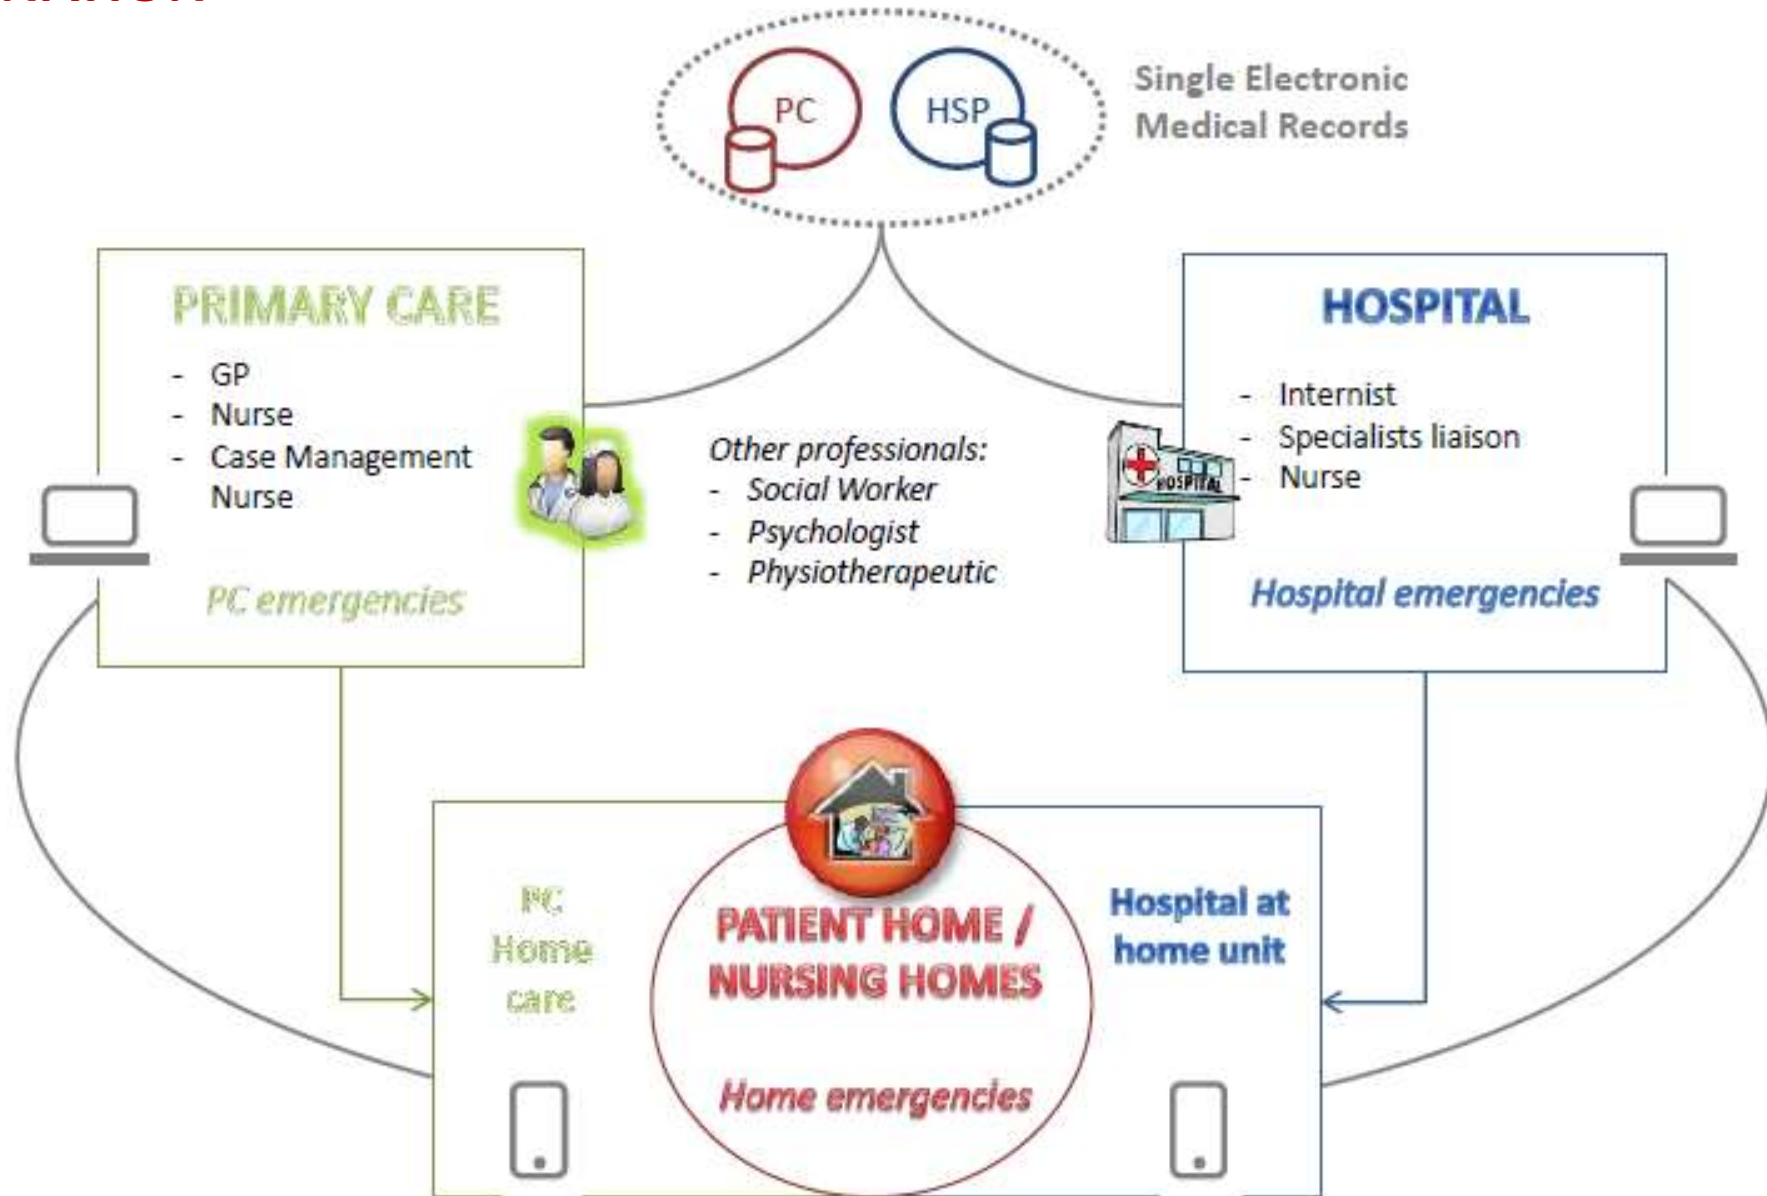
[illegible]

PC HSP

Single Electronic Medical Records

PRIMARY CARE

- GP
- Nurse
- Case Management Nurse

PC emergencies

Other professionals:
- Social Worker
- Psychologist
- Physiotherapeutic

HOSPITAL

- Internist
- Specialists liaison
- Nurse

HOSPITAL

Hospital emergencies

PC Home care

PATIENT HOME / NURSING HOMES

Home emergencies

Hospital at home unit